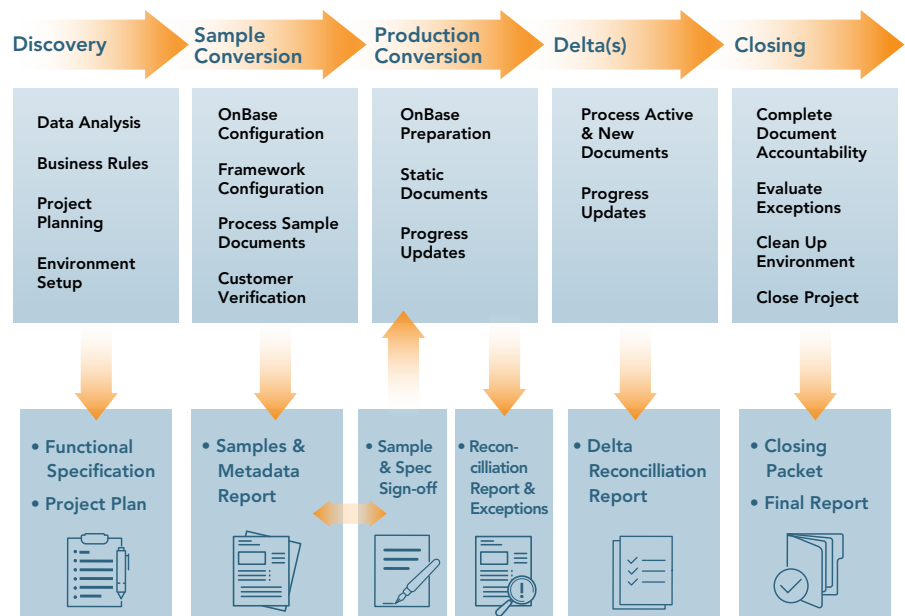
Discovery

Sample Conversion

Production Conversion

Delta(s)

Closing

Data Analysis

Business Rules

Project Planning

Environment Setup

OnBase Configuration

Framework Configuration

Process Sample Documents

Customer Verification

OnBase Preparation

Static Documents

Progress Updates

Process Active & New Documents

Progress Updates

Complete Document Accountability

Evaluate Exceptions

Clean Up Environment

Close Project

• Functional Specification
• Project Plan

• Samples & Metadata Report

• Sample & Spec Sign-off

• Reconcilliation Report & Exceptions

• Delta Reconcilliation Report

• Closing Packet
• Final Report